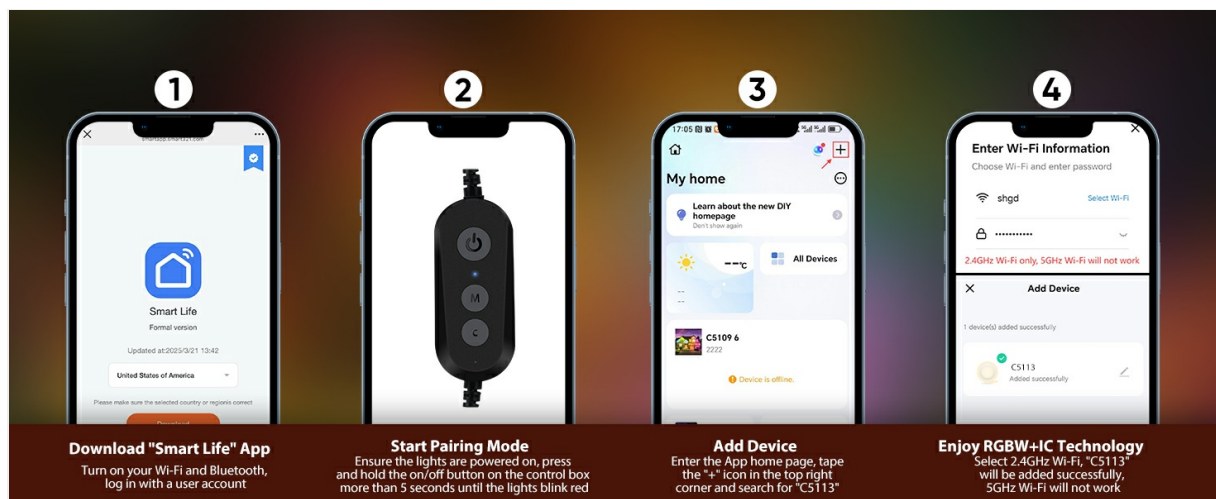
1

smartapp.smart321.com

Smart Life
Formal version

Updated at:2025/3/21 13:42

United States of America

Please make sure the selected country or regionis correct

Download "Smart Life" App
Turn on your Wi-Fi and Bluetooth, log in with a user account

2

M
C

Start Pairing Mode
Ensure the lights are powered on, press and hold the on/off button on the control box more than 5 seconds until the lights blink red

3

17:05

My home

Learn about the new DIY homepage
Don't show again

--°C

All Devices

--
--

C5109 6
2222

Device is offline.

Add Device
Enter the App home page, tape the "+" icon in the top right corner and search for "C5113"

4

Enter Wi-Fi Information
Choose Wi-Fi and enter password

shgd
Select Wi-Fi

••••••••••

2.4GHz Wi-Fi only, 5GHz Wi-Fi will not work

Add Device

1 device(s) added successfully

C5113
Added successfully

Enjoy RGBW+IC Technology
Select 2.4GHz Wi-Fi, "C5113" will be added successfully, 5GHz Wi-Fi will not work